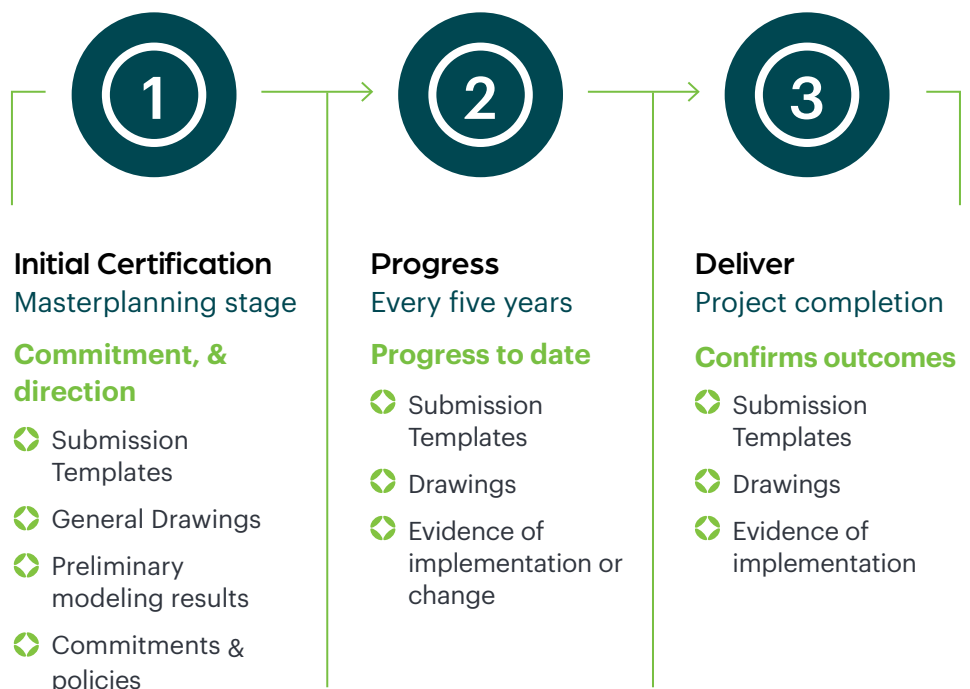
1

Initial Certification
Masterplanning stage

Commitment, & direction

Submission Templates

General Drawings

Preliminary modeling results

Commitments & policies

2

Progress
Every five years

Progress to date

Submission Templates

Drawings

Evidence of implementation or change

3

Deliver
Project completion

Confirms outcomes

Submission Templates

Drawings

Evidence of implementation